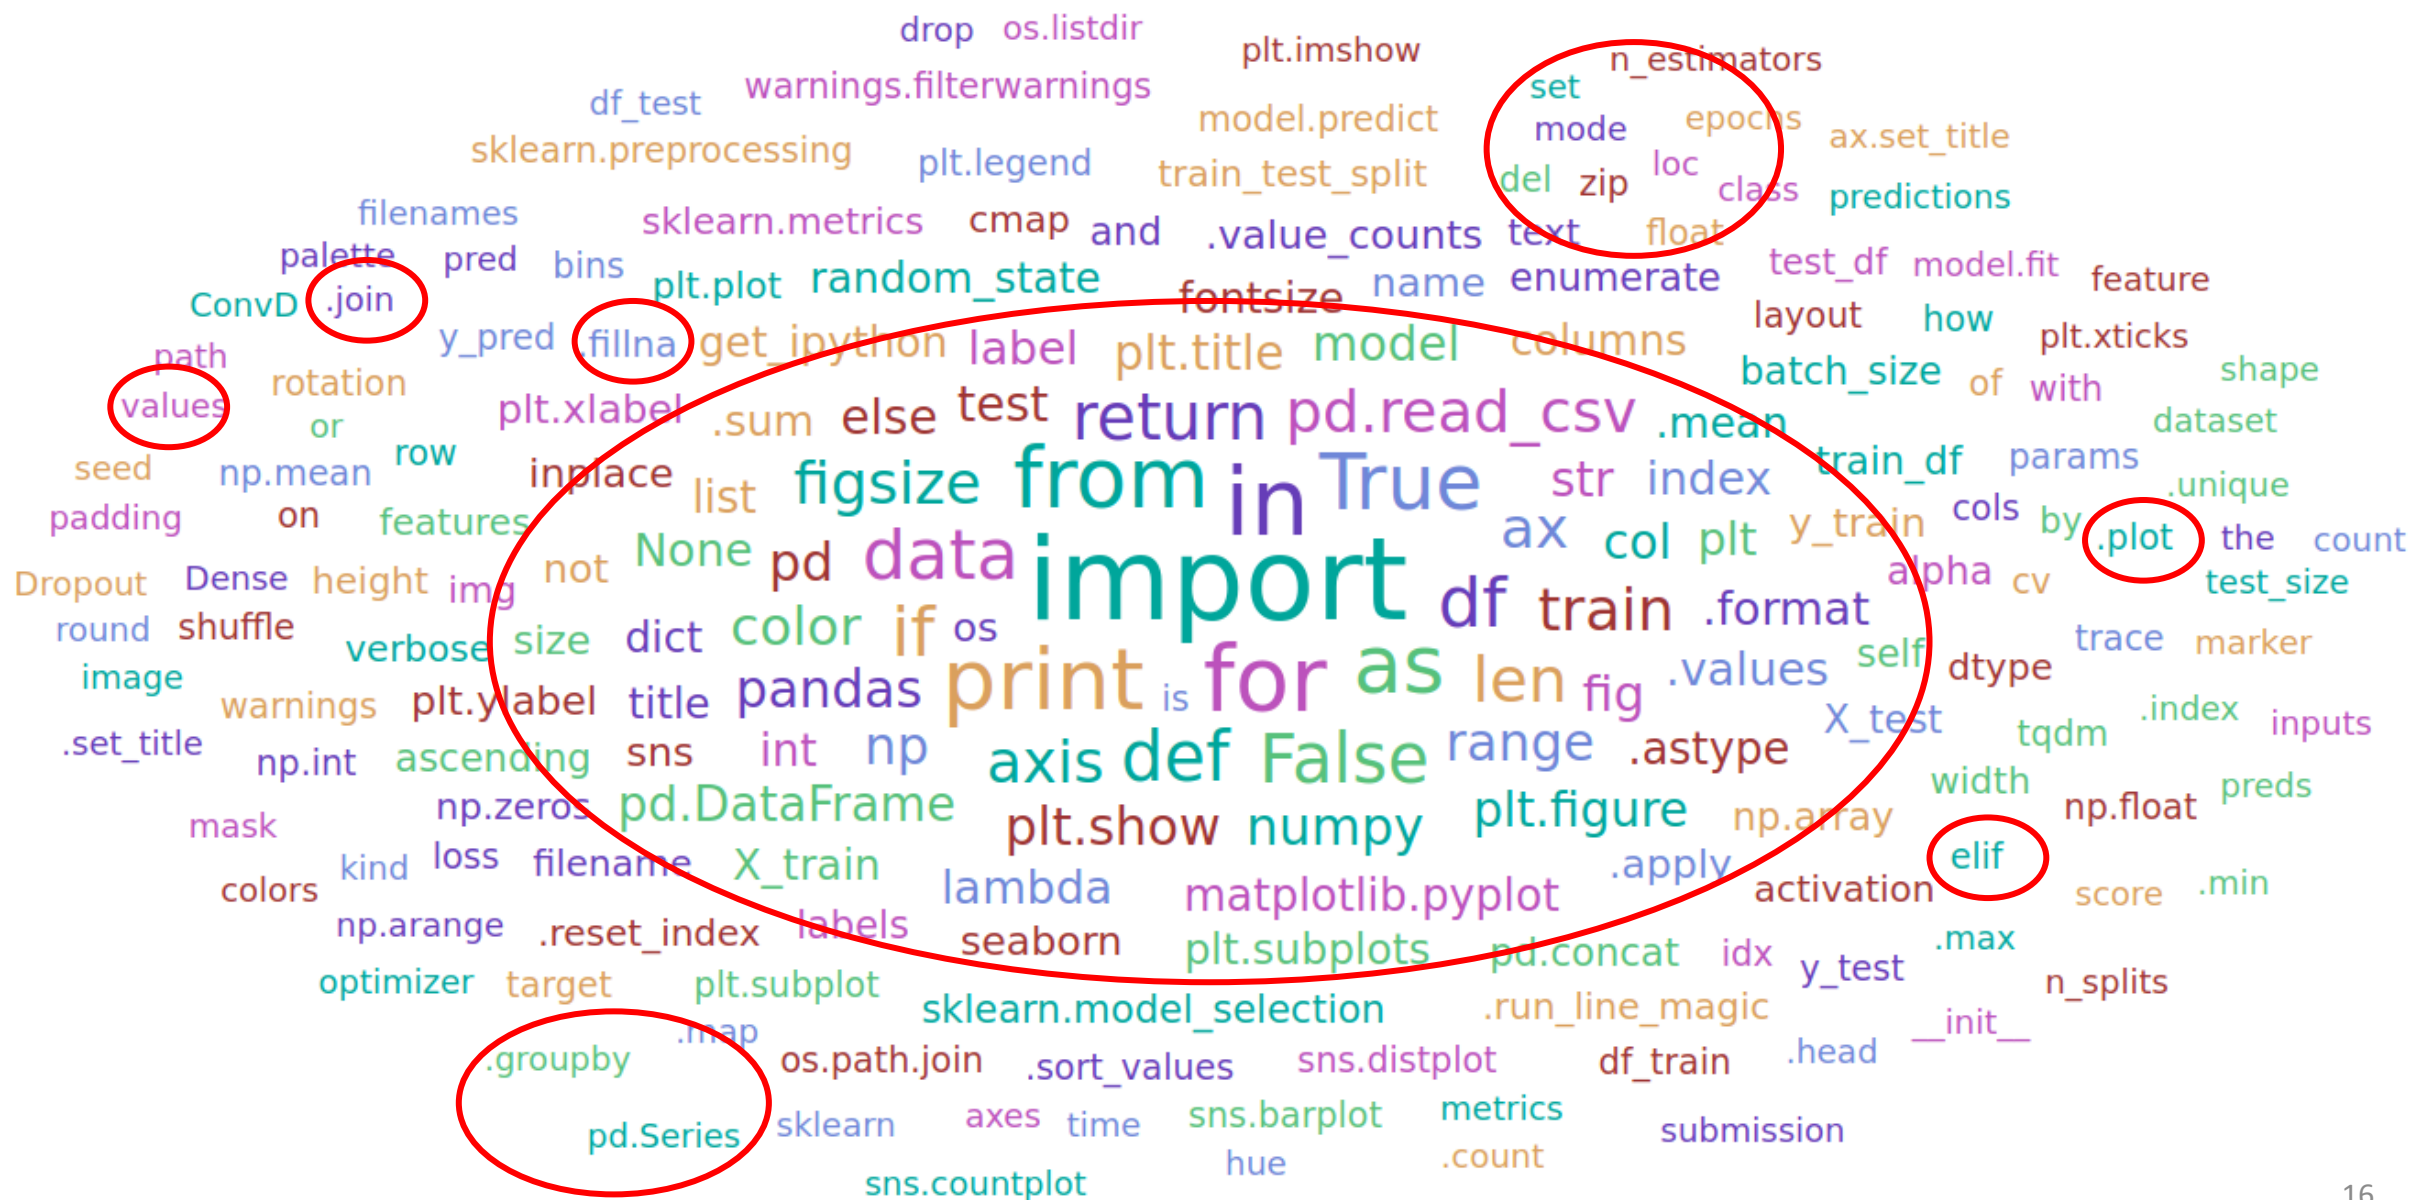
drop os.listdir plt.imshow n_estimators
df_test warnings.filterwarnings set
model.predict mode epochs ax.set_title
sklearn.preprocessing plt.legend loc
train_test_split del zip class predictions
filenames sklearn.metrics cmap and .value_counts text float
palette pred bins test_df model.fit feature
ConvD .join plt.plot random_state fontsize name enumerate
layout how plt.xticks
path y_pred fillna get_ipython label plt.title model columns
batch_size of with shape
rotation values plt.xlabel .sum else test return pd.read_csv .mean dataset
or row
seed np.mean inplace train_df params
list figsize from in True str index .unique
padding on features cols by
ax col plt y_train .plot the count
Dropout Dense height img not None pd data import df alpha cv test_size
round shuffle train .format
verbose size dict color if os trace marker
image print for as len fig .values self dtype
warnings plt.ylabel title pandas is
.set_title X_test .index inputs
np.int ascending sns int np axis def False range .astype tqdm
width preds
mask np.zeros pd.DataFrame plt.show numpy plt.figure np.array np.float
kind loss filename X_train .apply elif
colors lambda matplotlib.pyplot activation score .min
np.arange .reset_index labels seaborn plt.subplots pd.concat idx y_test .max
optimizer target plt.subplot n_splits
sklearn.model_selection .run_line_magic __init__
.map
.groupby os.path.join .sort_values sns.distplot df_train .head
pd.Series sklearn axes time sns.barplot metrics submission
hue .count
sns.countplot
16